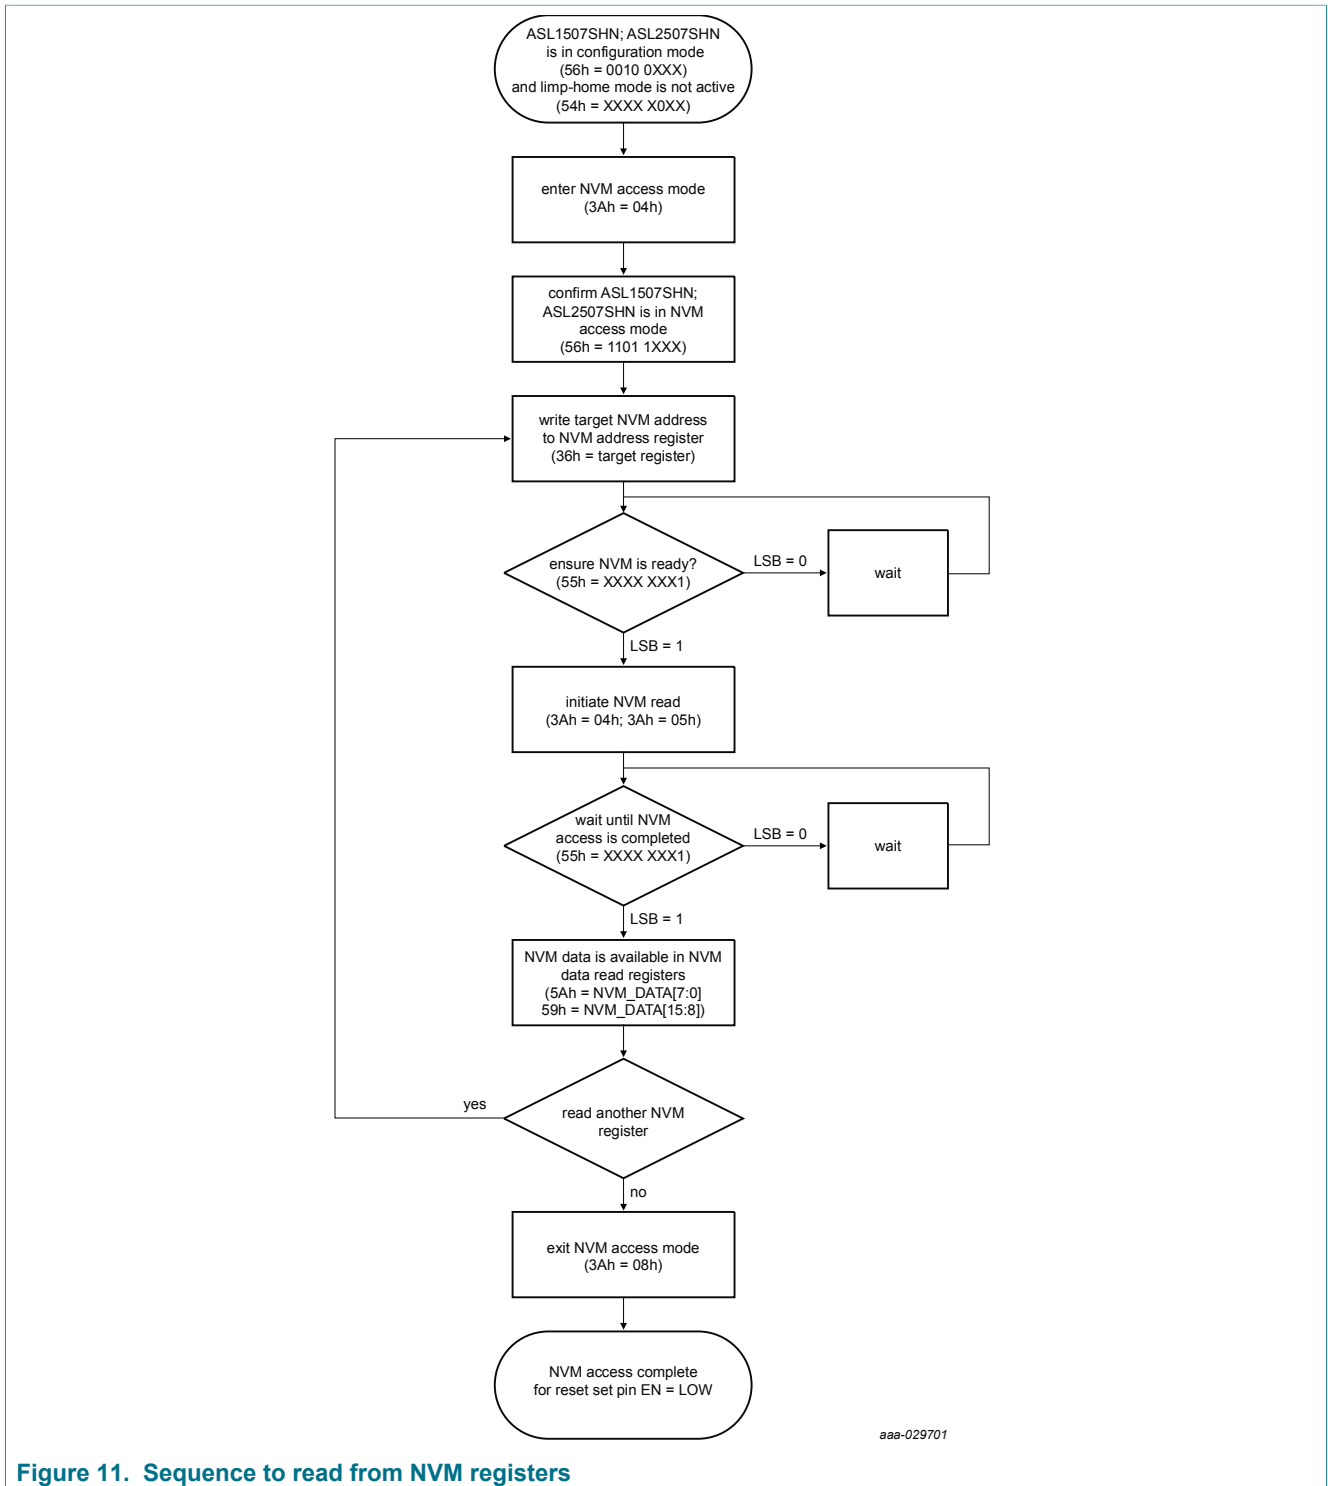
ASL1507SHN; ASL2507SHN is in configuration mode (56h = 0010 0XXX) and limp-home mode is not active (54h = XXXX X0XX)

enter NVM access mode (3Ah = 04h)

confirm ASL1507SHN; ASL2507SHN is in NVM access mode (56h = 1101 1XXX)

write target NVM address to NVM address register (36h = target register)

ensure NVM is ready? (55h = XXXX XXX1)

LSB = 0

wait

LSB = 1

initiate NVM read (3Ah = 04h; 3Ah = 05h)

wait until NVM access is completed (55h = XXXX XXX1)

LSB = 0

wait

LSB = 1

NVM data is available in NVM data read registers (5Ah = NVM_DATA[7:0] 59h = NVM_DATA[15:8])

yes

read another NVM register

no

exit NVM access mode (3Ah = 08h)

NVM access complete for reset set pin EN = LOW

aaa-029701

Figure 11. Sequence to read from NVM registers